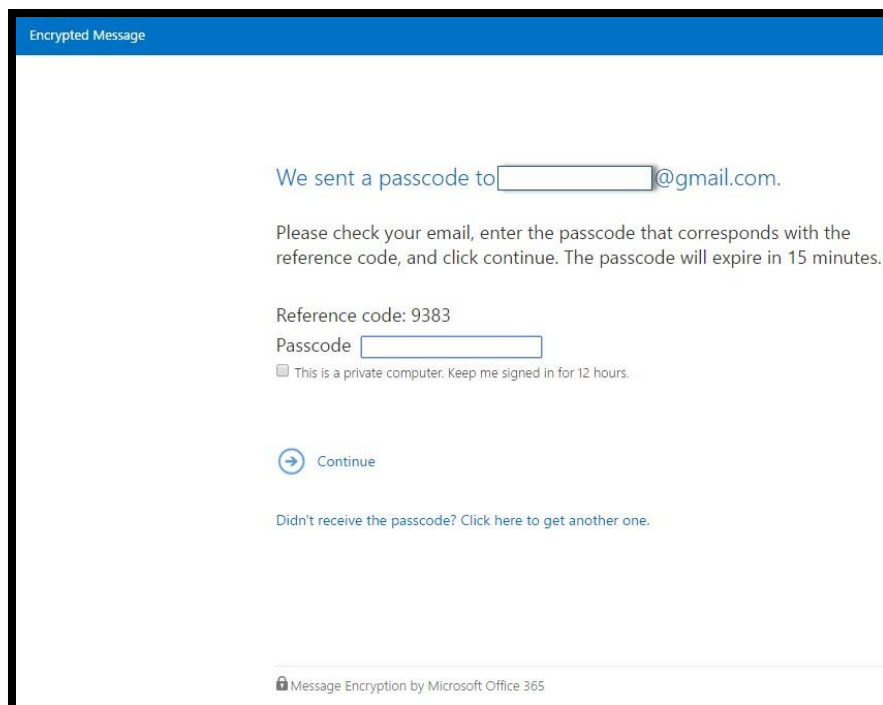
Encrypted Message

We sent a passcode to @gmail.com.

Please check your email, enter the passcode that corresponds with the reference code, and click continue. The passcode will expire in 15 minutes.

Reference code: 9383

Passcode

This is a private computer. Keep me signed in for 12 hours.

Continue

Didn't receive the passcode? Click here to get another one.

Message Encryption by Microsoft Office 365